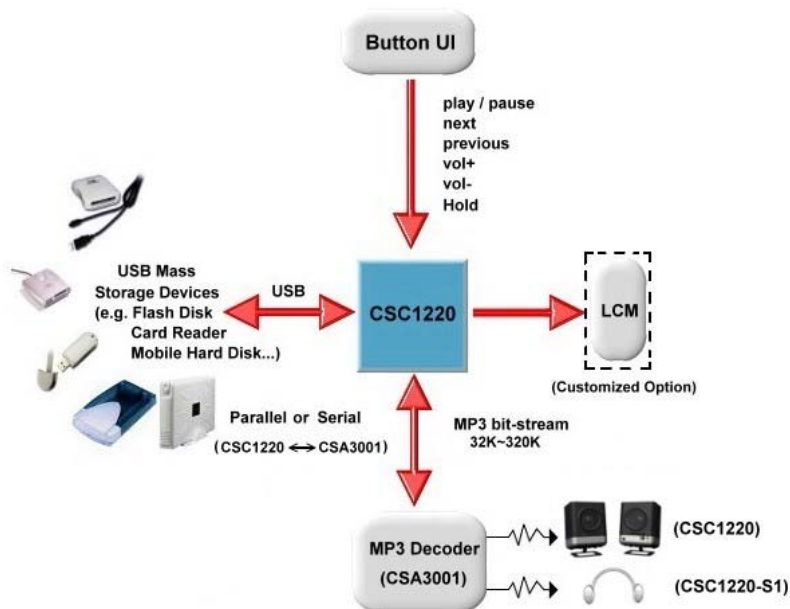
Button UI

play / pause
next
previous
vol+
vol-
Hold

USB Mass
Storage Devices
(e.g. Flash Disk
Card Reader
Mobile Hard Disk...)

USB

CSC1220

LCM

(Customized Option)

Parallel or Serial

(CSC1220 $\longleftrightarrow$ CSA3001)

MP3 bit-stream
32K~320K

MP3 Decoder
(CSA3001)

(CSC1220)

(CSC1220-S1)